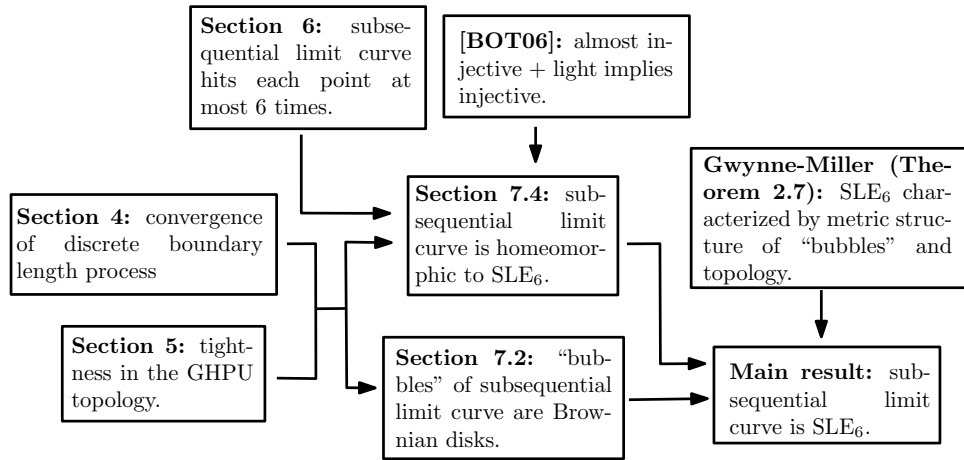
**Section 6:** subsequential limit curve hits each point at most 6 times.

[**BOT06**]: almost injective + light implies injective.

**Gwynne-Miller (Theorem 2.7):** $SLE_6$ characterized by metric structure of "bubbles" and topology.

**Section 4:** convergence of discrete boundary length process

**Section 7.4:** subsequential limit curve is homeomorphic to $SLE_6$.

**Section 5:** tightness in the GHPU topology.

**Section 7.2:** "bubbles" of subsequential limit curve are Brownian disks.

**Main result:** subsequential limit curve is $SLE_6$.